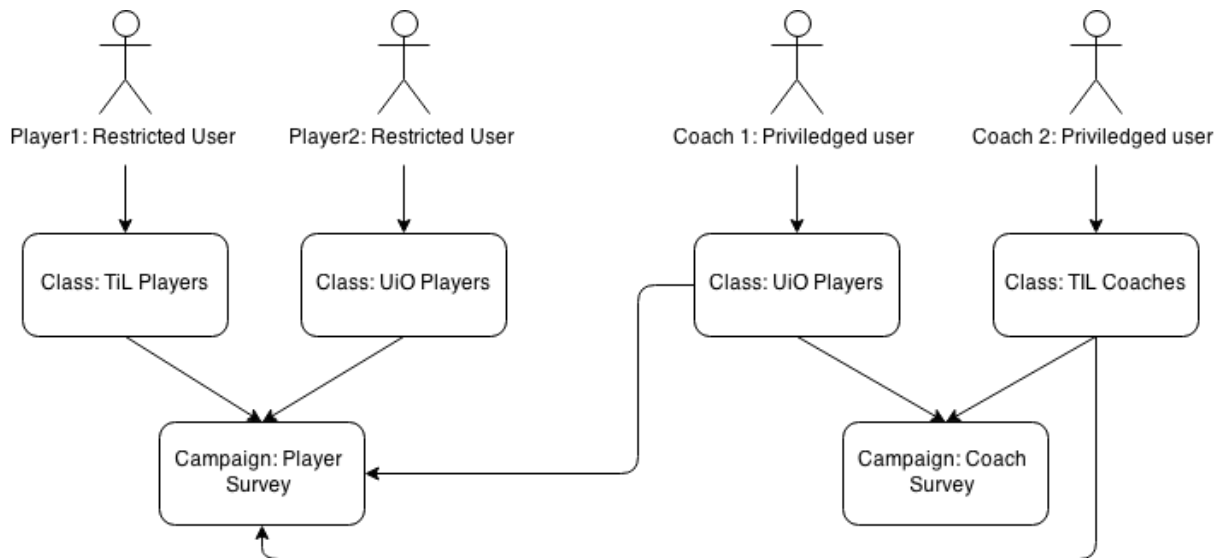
Player1: Restricted User

Player2: Restricted User

Coach 1: Priviledged user

Coach 2: Priviledged user

Class: TiL Players

Class: UiO Players

Class: UiO Players

Class: TIL Coaches

Campaign: Player Survey

Campaign: Coach Survey